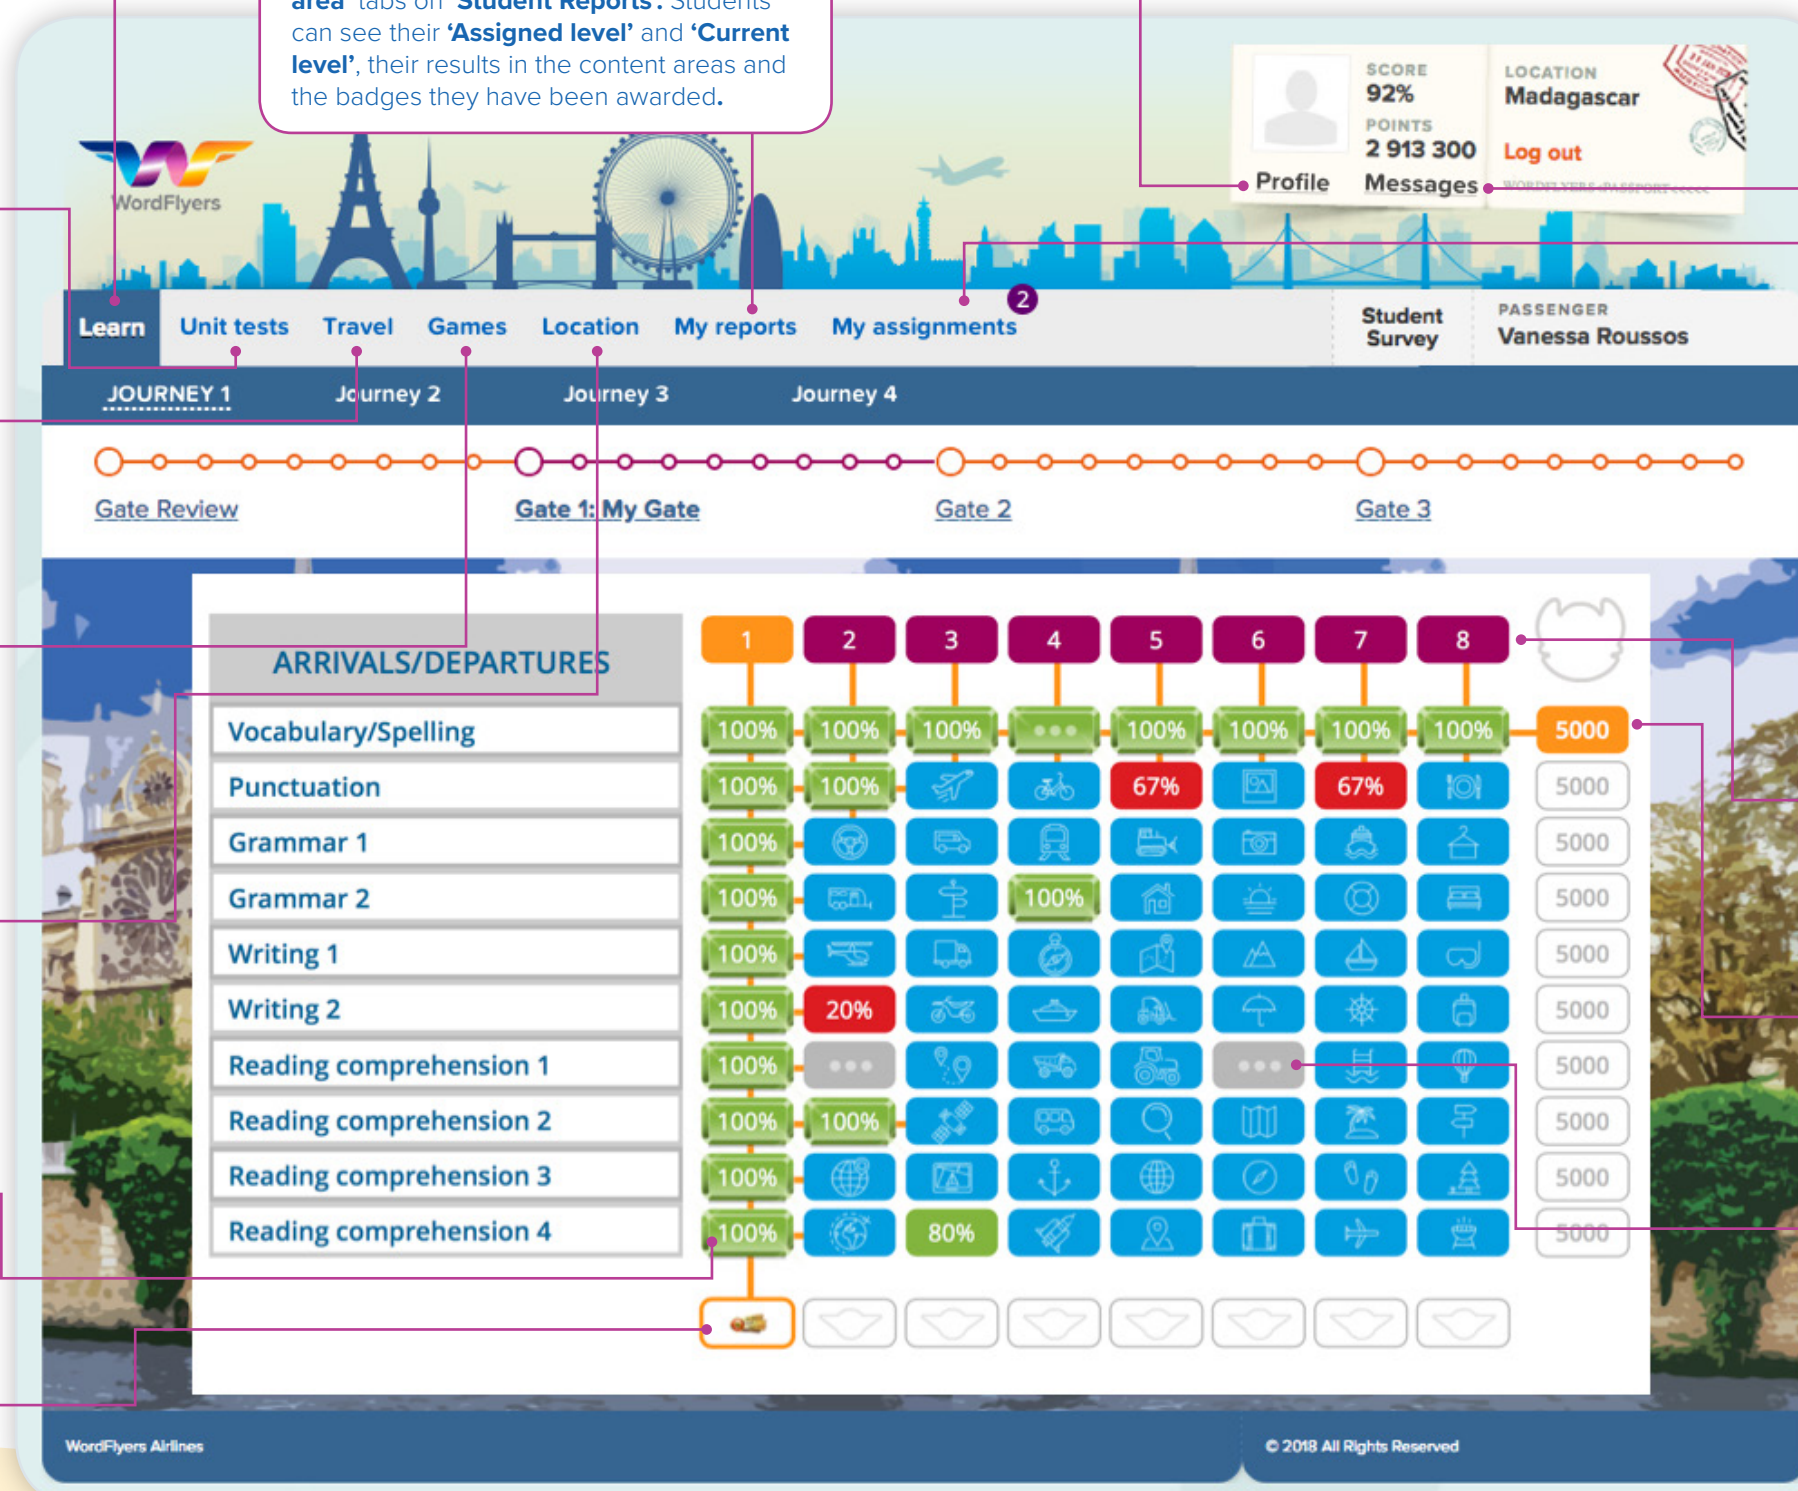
area' tabs on 'Student Reports'. Students can see their 'Assigned level' and 'Current level', their results in the content areas and the badges they have been awarded.

WordFlyers

SCORE
92%
POINTS
2 913 300
Profile
Messages

LOCATION
Madagascar
Log out
WORDFLYERS PASSPORT

Learn | Unit tests | Travel | Games | Location | My reports | My assignments 2

Student Survey

PASSENGER
Vanessa Roussos

JOURNEY 1 | Journey 2 | Journey 3 | Journey 4

Gate Review | Gate 1: My Gate | Gate 2 | Gate 3

| ARRIVALS/DEPARTURES | 1 | 2 | 3 | 4 | 5 | 6 | 7 | 8 | |
|---|---|---|---|---|---|---|---|---|---|
| Vocabulary/Spelling | 100% | 100% | 100% | ••• | 100% | 100% | 100% | 100% | 5000 |
| Punctuation | 100% | 100% | | | 67% | | 67% | | 5000 |
| Grammar 1 | 100% | | | | | | | | 5000 |
| Grammar 2 | 100% | | | 100% | | | | | 5000 |
| Writing 1 | 100% | | | | | | | | 5000 |
| Writing 2 | 100% | 20% | | | | | | | 5000 |
| Reading comprehension 1 | 100% | ••• | | | | ••• | | | 5000 |
| Reading comprehension 2 | 100% | 100% | | | | | | | 5000 |
| Reading comprehension 3 | 100% | | | | | | | | 5000 |
| Reading comprehension 4 | 100% | | 80% | | | | | | 5000 |

WordFlyers Airlines
© 2018 All Rights Reserved